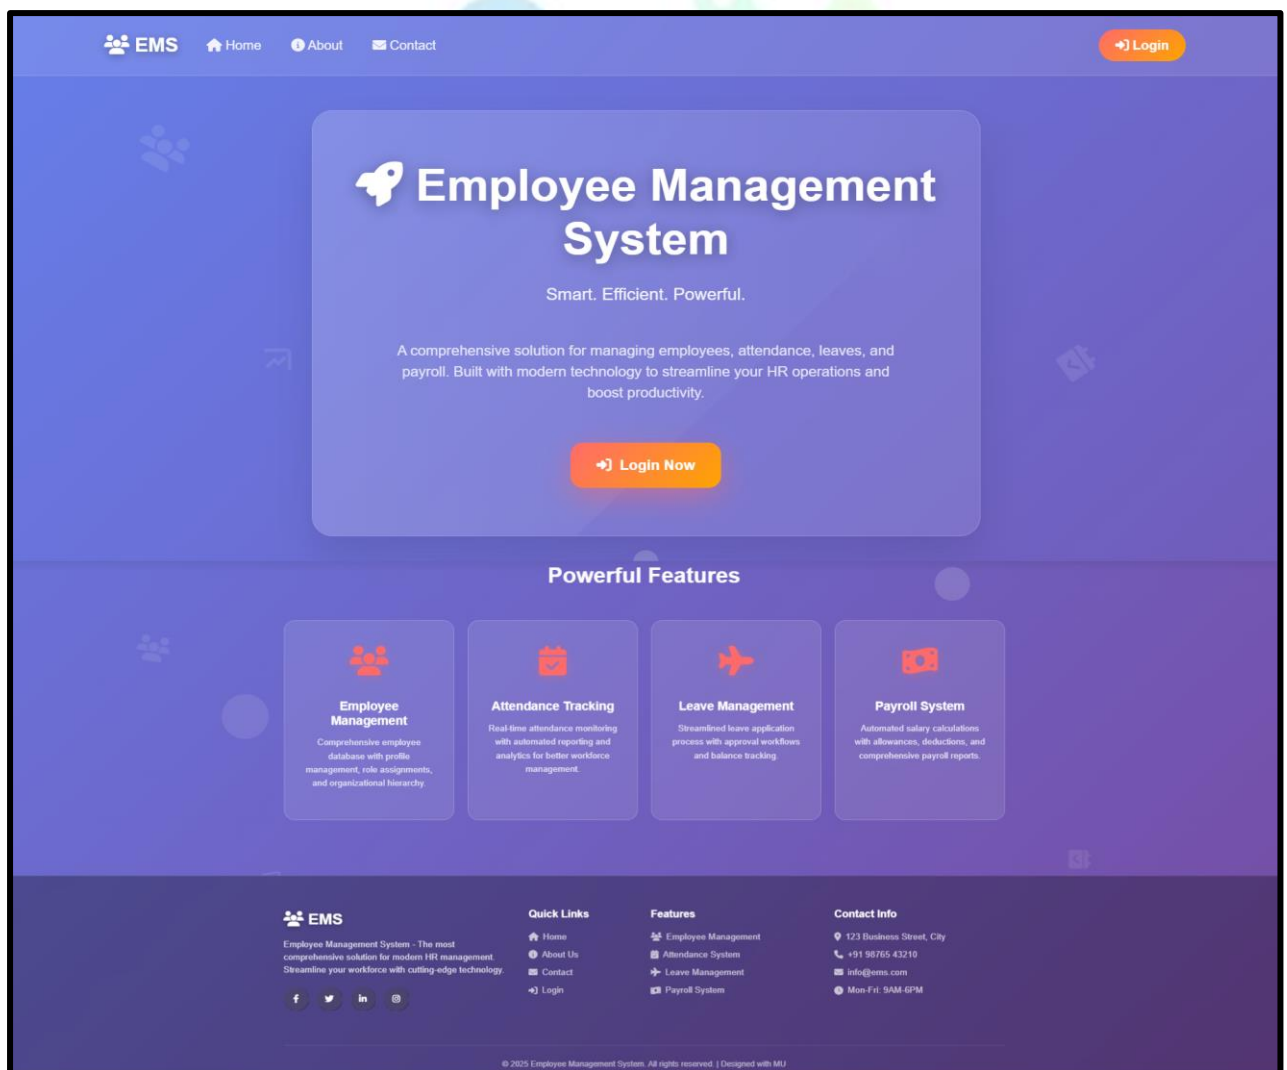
EMS Home About Contact Login

Employee Management System

Smart. Efficient. Powerful.

A comprehensive solution for managing employees, attendance, leaves, and payroll. Built with modern technology to streamline your HR operations and boost productivity.

Login Now

Powerful Features

Employee Management
Comprehensive employee database with profile management, role assignments, and organizational hierarchy.

Attendance Tracking
Real-time attendance monitoring with automated reporting and analytics for better workforce management.

Leave Management
Streamlined leave application process with approval workflows and balance tracking.

Payroll System
Automated salary calculations with allowances, deductions, and comprehensive payroll reports.

EMS
Employee Management System - The most comprehensive solution for modern HR management. Streamline your workforce with cutting-edge technology.

Quick Links
Home
About Us
Contact
Login

Features
Employee Management
Attendance System
Leave Management
Payroll System

Contact Info
123 Business Street, City
+91 98765 43210
info@ems.com
Mon-Fri: 9AM-6PM

© 2025 Employee Management System. All rights reserved. | Designed with MU